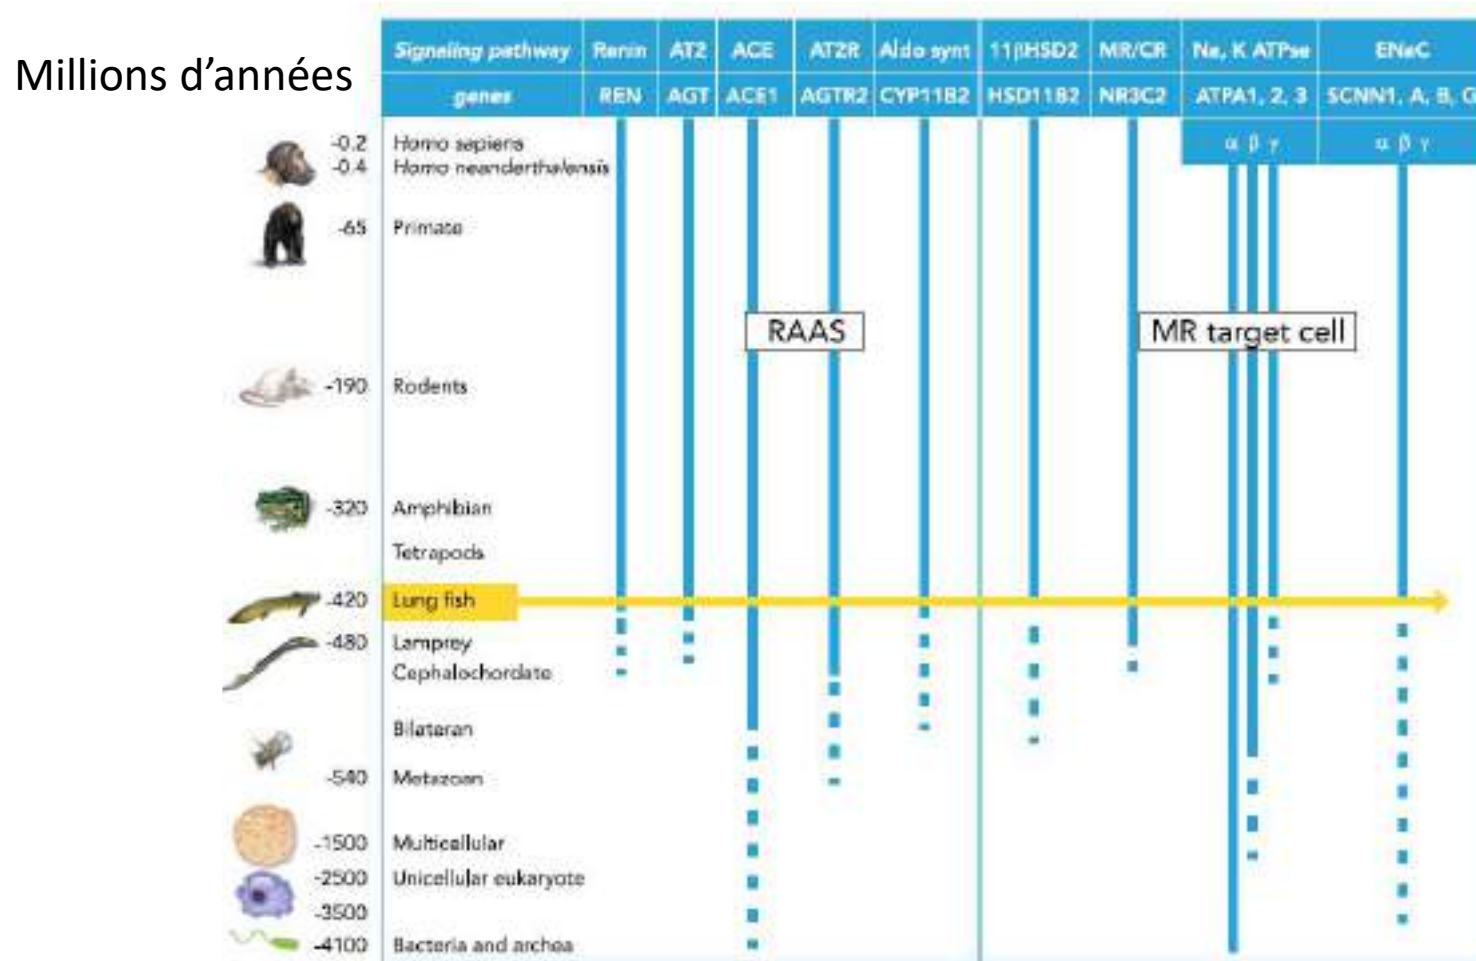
Millions d'années

| Signaling pathway | Renin | AT2 | ACE | AT2R | Aldo synt | 11βHSD2 | MR/CR | Na, K ATPse | ENaC |
|---|---|---|---|---|---|---|---|---|---|
| genes | REN | AGT | ACE1 | AGTR2 | CYP11B2 | HSD11B2 | NR3C2 | ATPA1, 2, 3 | SCNN1, A, B, G |
| | | | | | | | | α β γ | α β γ |

-0.2 Homo sapiens
-0.4 Homo neanderthalensis
-65 Primate
-190 Rodents
-320 Amphibian
Tetrapods
-420 Lung fish
-480 Lamprey
Cephalochordate
Bilateran
-540 Metazoan
-1500 Multicellular
-2500 Unicellular eukaryote
-3500
-4100 Bacteria and archea

RAAS

MR target cell